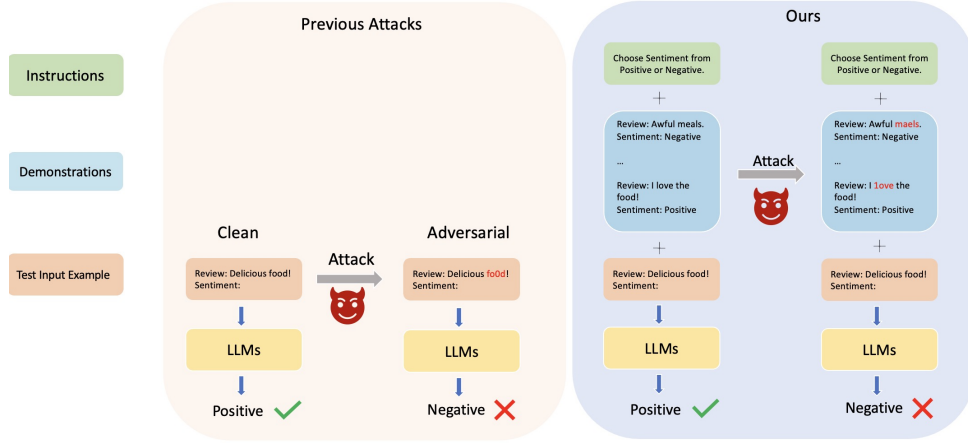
Instructions

Demonstrations

Test Input Example

Previous Attacks

Clean

Review: Delicious food!
Sentiment:

LLMs

Positive

Attack

Adversarial

Review: Delicious fo0d!
Sentiment:

LLMs

Negative

Ours

Choose Sentiment from Positive or Negative.

+

Review: Awful meals.
Sentiment: Negative

...

Review: I love the food!
Sentiment: Positive

+

Review: Delicious food!
Sentiment:

LLMs

Positive

Attack

Choose Sentiment from Positive or Negative.

+

Review: Awful maels.
Sentiment: Negative

...

Review: I 1ove the food!
Sentiment: Positive

+

Review: Delicious food!
Sentiment:

LLMs

Negative